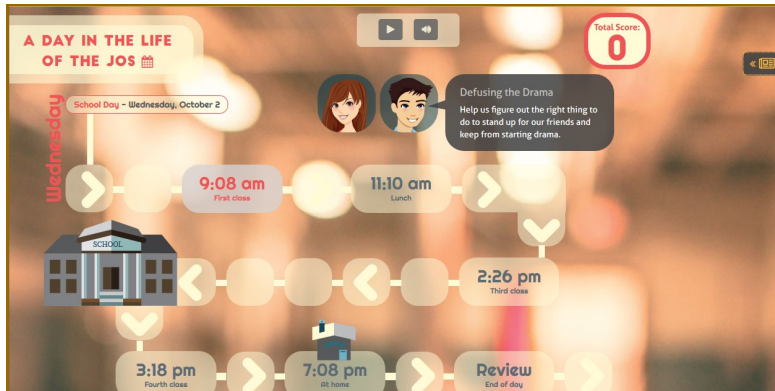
A DAY IN THE LIFE OF THE JOS

Total Score:
0

School Day – Wednesday, October 2

Wednesday

Defusing the Drama
Help us figure out the right thing to do to stand up for our friends and keep from starting drama.

9:08 am
First class

11:10 am
Lunch

SCHOOL

2:26 pm
Third class

3:18 pm
Fourth class

7:08 pm
At home

Review
End of day